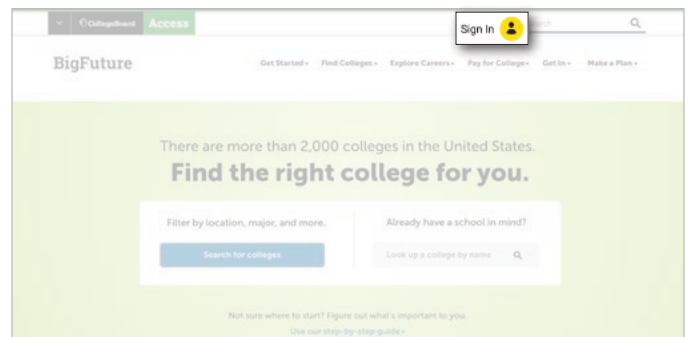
CollegeBoard Access

Sign In

BigFuture

Get Started▸ Find Colleges▸ Explore Careers▸ Pay for College▸ Get In▸ Make a Plan▸

There are more than 2,000 colleges in the United States.

Find the right college for you.

Filter by location, major, and more.

Search for colleges

Already have a school in mind?

Look up a college by name

Not sure where to start? Figure out what's important to you.

Use our step-by-step guide▸